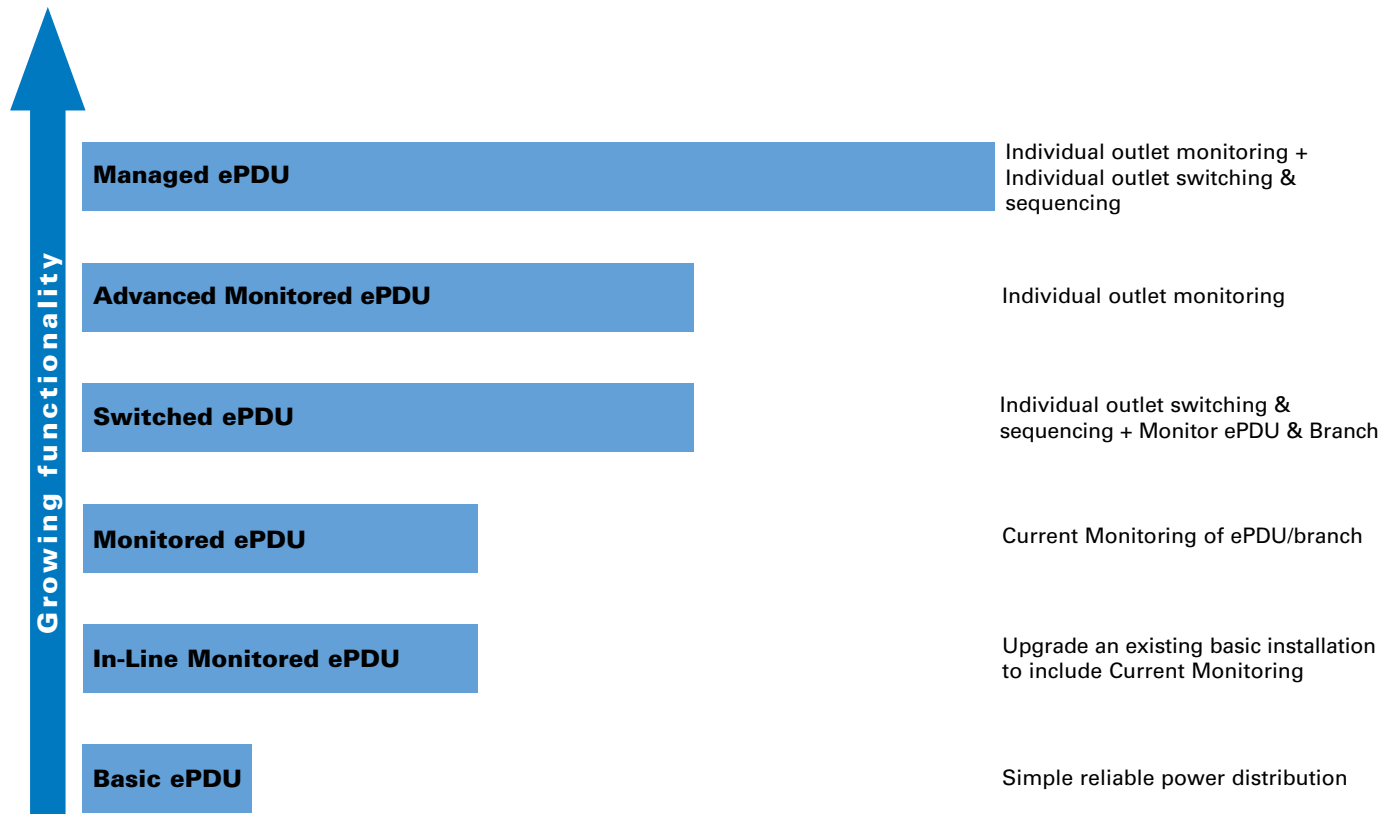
Growing functionality

Managed ePDU

Individual outlet monitoring + Individual outlet switching & sequencing

Advanced Monitored ePDU

Individual outlet monitoring

Switched ePDU

Individual outlet switching & sequencing + Monitor ePDU & Branch

Monitored ePDU

Current Monitoring of ePDU/branch

In-Line Monitored ePDU

Upgrade an existing basic installation to include Current Monitoring

Basic ePDU

Simple reliable power distribution